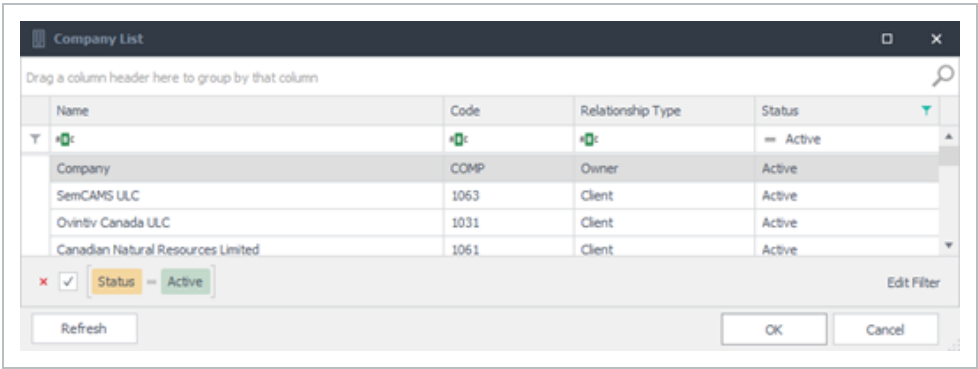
Company List

Drag a column header here to group by that column

| Name | Code | Relationship Type | Status |
|---|---|---|---|
| | | | = Active |
| Company | COMP | Owner | Active |
| SemCAMS ULC | 1063 | Client | Active |
| Ovintiv Canada ULC | 1031 | Client | Active |
| Canadian Natural Resources Limited | 1061 | Client | Active |

Status = Active

Edit Filter

Refresh

OK

Cancel